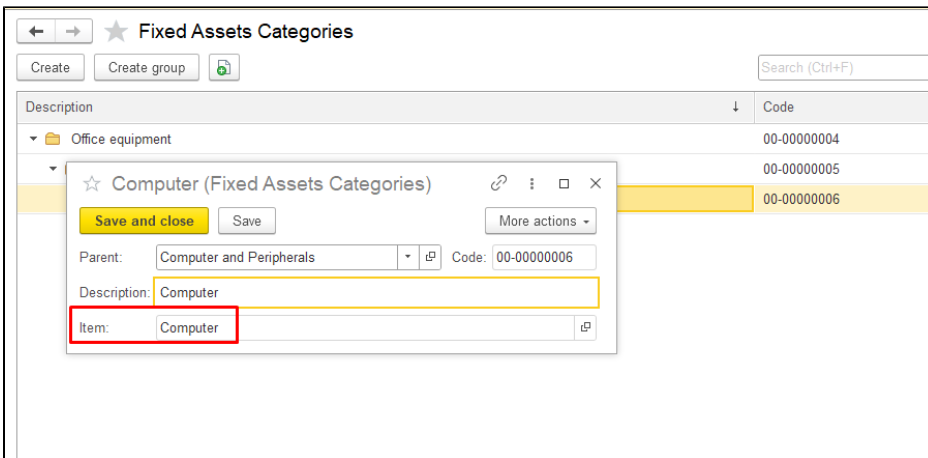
Fixed Assets Categories

Create | Create group

Search (Ctrl+F)

| Description | Code |
|---|---|
| Office equipment | 00-00000004 |
| | 00-00000005 |
| | 00-00000006 |

Computer (Fixed Assets Categories)

Save and close | Save | More actions

Parent: Computer and Peripherals | Code: 00-00000006

Description: Computer

Item: Computer